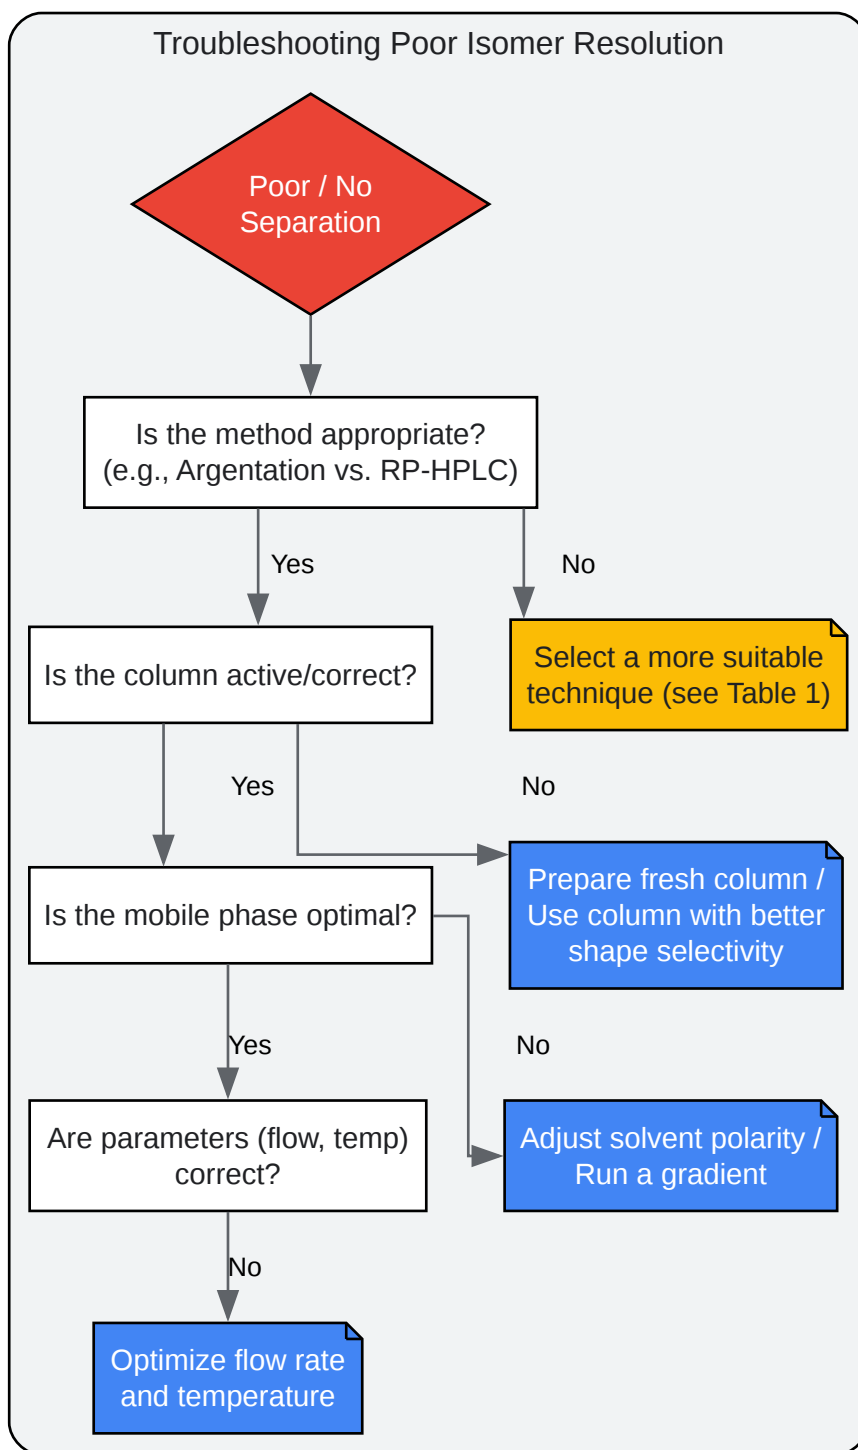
Troubleshooting Poor Isomer Resolution

Poor / No Separation

Is the method appropriate? (e.g., Argentation vs. RP-HPLC)

Yes

No

Select a more suitable technique (see Table 1)

Is the column active/correct?

Yes

No

Prepare fresh column / Use column with better shape selectivity

Is the mobile phase optimal?

Yes

No

Adjust solvent polarity / Run a gradient

Are parameters (flow, temp) correct?

No

Optimize flow rate and temperature